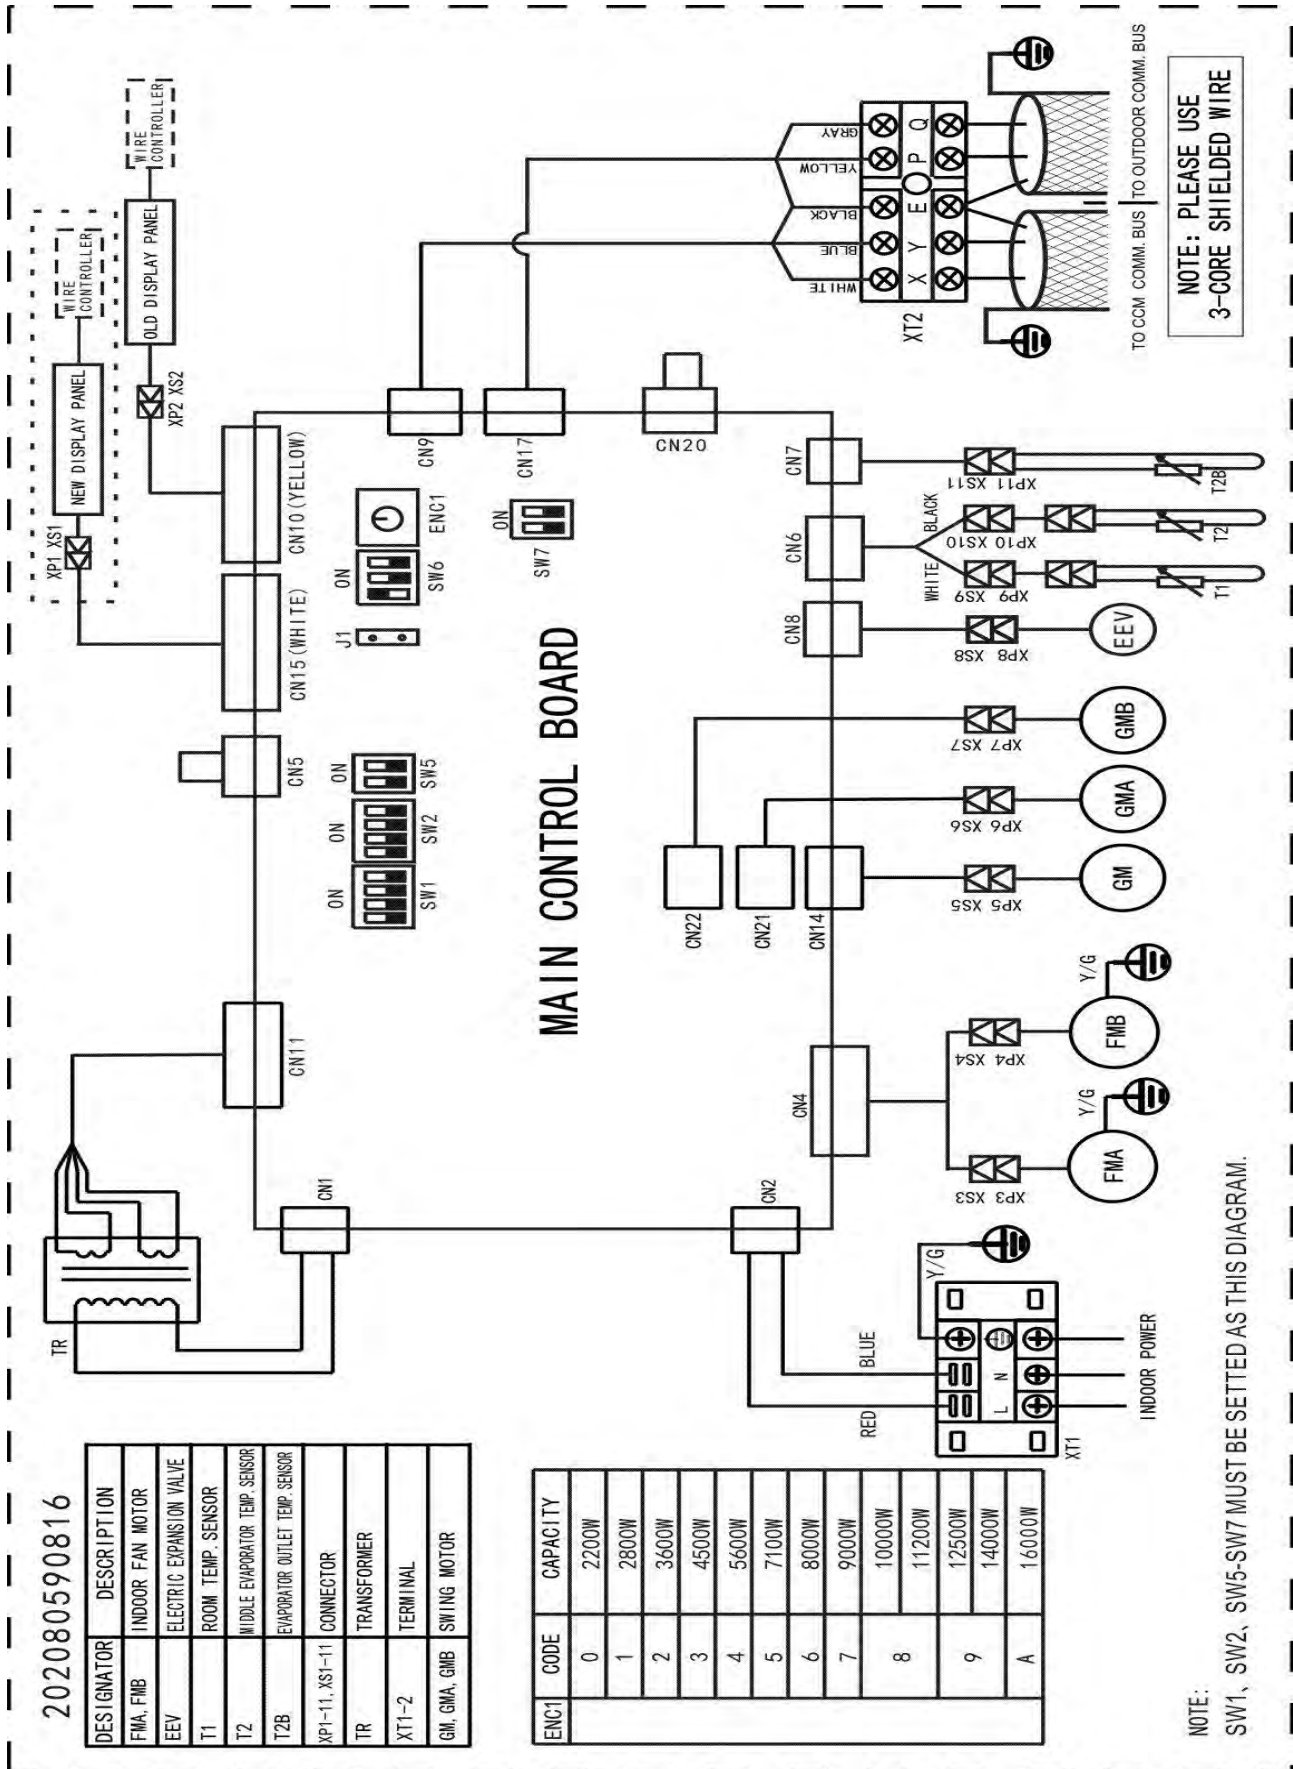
202080590816

| DESIGNATOR | DESCRIPTION |
|---|---|
| FMA, FMB | INDOOR FAN MOTOR |
| EEV | ELECTRIC EXPANSION VALVE |
| T1 | ROOM TEMP. SENSOR |
| T2 | MIDDLE EVAPORATOR TEMP. SENSOR |
| T2B | EVAPORATOR OUTLET TEMP. SENSOR |
| XP1-11, XS1-11 | CONNECTOR |
| TR | TRANSFORMER |
| XT1-2 | TERMINAL |
| GM, GMA, GMB | SWING MOTOR |

| ENC1 | CODE | CAPACITY |
|---|---|---|
| | 0 | 2200W |
| | 1 | 2800W |
| | 2 | 3600W |
| | 3 | 4500W |
| | 4 | 5600W |
| | 5 | 7100W |
| | 6 | 8000W |
| | 7 | 9000W |
| | 8 | 10000W |
| | | 11200W |
| | 9 | 12500W |
| | | 14000W |
| | A | 16000W |

NOTE:
SW1、SW2、SW5-SW7 MUST BE SETTED AS THIS DIAGRAM.

WIRE CONTROLLER
NEW DISPLAY PANEL
XP1 XS1
WIRE CONTROLLER
OLD DISPLAY PANEL
XP2 XS2

TR
CN1
CN11
CN5
CN15(WHITE)
CN10(YELLOW)
J1
ON
SW6
ENC1
ON
SW1
ON
SW2
ON
SW5
ON
SW7
CN9
CN17
CN20
MAIN CONTROL BOARD
CN22
CN21
CN14
CN2
CN4
CN8
CN6
CN7

RED
BLUE
L
N
Y/G
XT1
INDOOR POWER

FMA
XP3 XS3
Y/G
FMB
XP4 XS4
Y/G
GM
XP5 XS5
GMA
XP6 XS6
GMB
XP7 XS7
EEV
XP8 XS8
WHITE
XP9 XS9
T1
BLACK
XP10 XS10
T2
XP11 XS11
T2B

WHITE
BLUE
BLACK
YELLOW
GRAY
X
Y
E
P
Q
XT2
TO CCM COMM. BUS
TO OUTDOOR COMM. BUS

NOTE: PLEASE USE
3-CORE SHIELDED WIRE